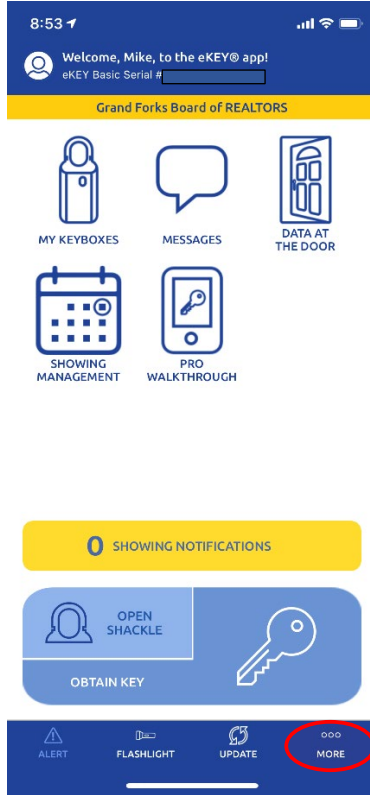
8:53

Welcome, Mike, to the eKEY® app!
eKEY Basic Serial #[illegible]

Grand Forks Board of REALTORS

MY KEYBOXES

MESSAGES

DATA AT THE DOOR

SHOWING MANAGEMENT

PRO WALKTHROUGH

0 SHOWING NOTIFICATIONS

OPEN SHACKLE

OBTAIN KEY

ALERT

FLASHLIGHT

UPDATE

MORE